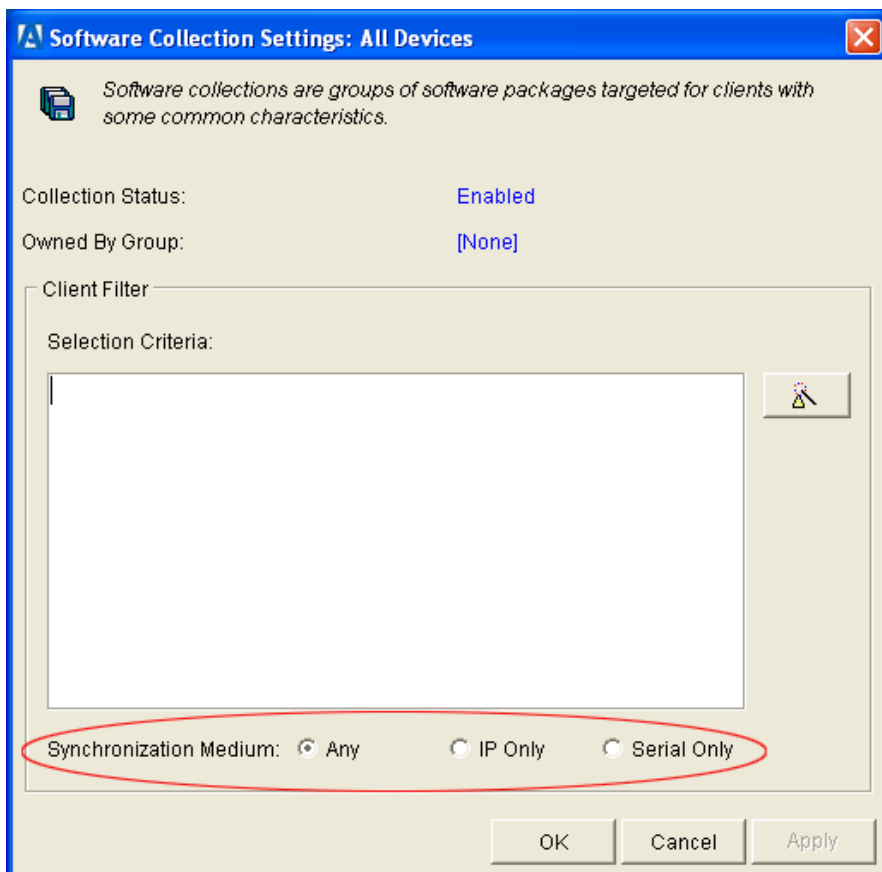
Software Collection Settings: All Devices

Software collections are groups of software packages targeted for clients with some common characteristics.

Collection Status: Enabled

Owned By Group: [None]

Client Filter

Selection Criteria:

Synchronization Medium: Any IP Only Serial Only

OK Cancel Apply